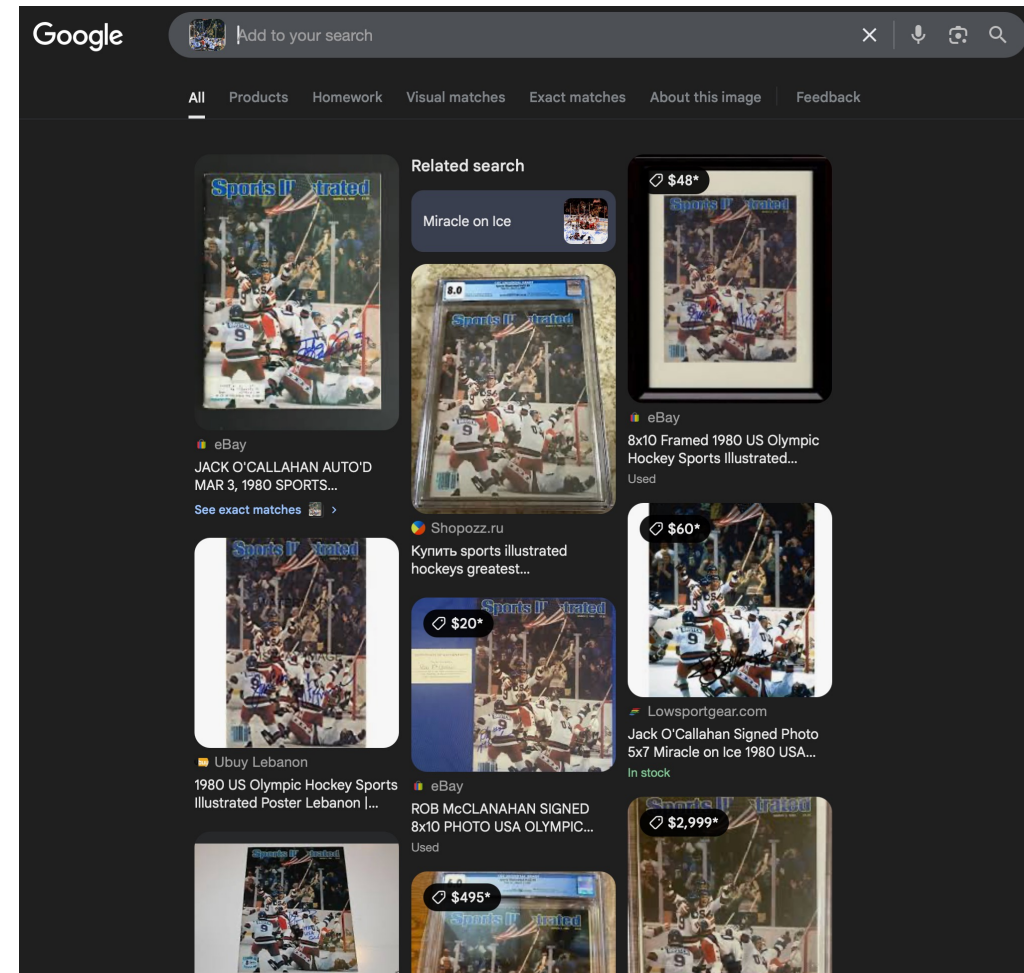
Google

Add to your search

All Products Homework Visual matches Exact matches About this image Feedback

Sports Illustrated

eBay
JACK O'CALLAHAN AUTO'D MAR 3, 1980 SPORTS...
See exact matches >

Sports Illustrated

Ubuy Lebanon
1980 US Olympic Hockey Sports Illustrated Poster Lebanon |...

Sports Illustrated

Related search
Miracle on Ice

8.0
Sports Illustrated

Shopozz.ru
Купить sports illustrated hockeys greatest...

$20*
Sports Illustrated

eBay
ROB McCLANAHAN SIGNED 8x10 PHOTO USA OLYMPIC...
Used

$495*
Sports Illustrated

$48*
Sports Illustrated

eBay
8x10 Framed 1980 US Olympic Hockey Sports Illustrated...
Used

$60*

Lowsportgear.com
Jack O'Callahan Signed Photo 5x7 Miracle on Ice 1980 USA...
In stock

$2,999*
Sports Illustrated